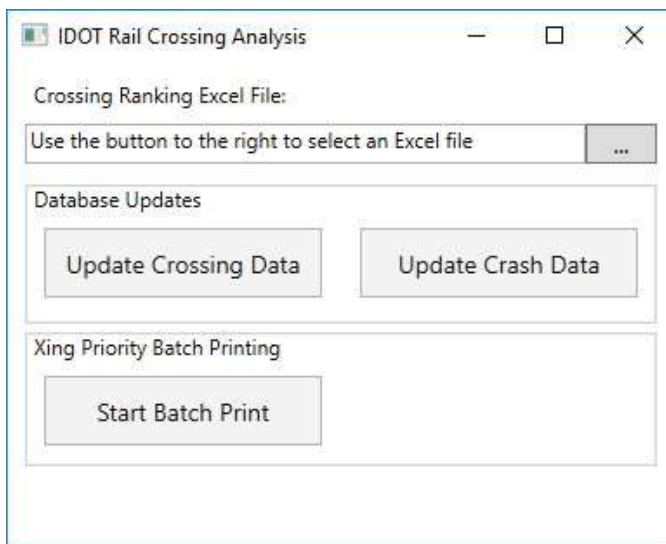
IDOT Rail Crossing Analysis

Crossing Ranking Excel File:

Use the button to the right to select an Excel file

...

Database Updates

Update Crossing Data

Update Crash Data

Xing Priority Batch Printing

Start Batch Print